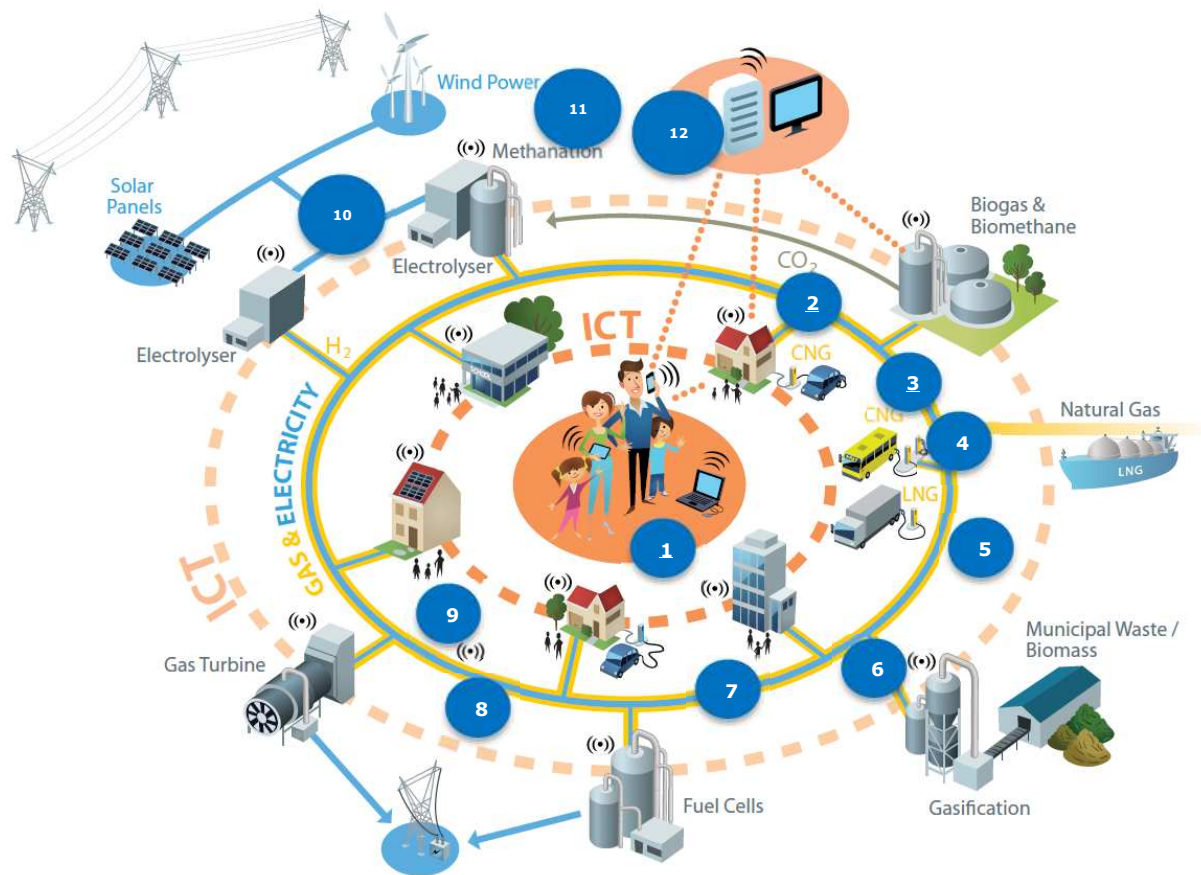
Wind Power
11
12
Methanation
Solar Panels
10
Biogas & Biomethane
Electrolyser
$CO_2$
Electrolyser
$H_2$
ICT
2
CNG
3
CNG
Natural Gas
4
LNG
LNG
GAS & ELECTRICITY
1
5
ICT
9
Municipal Waste / Biomass
Gas Turbine
6
8
7
Fuel Cells
Gasification